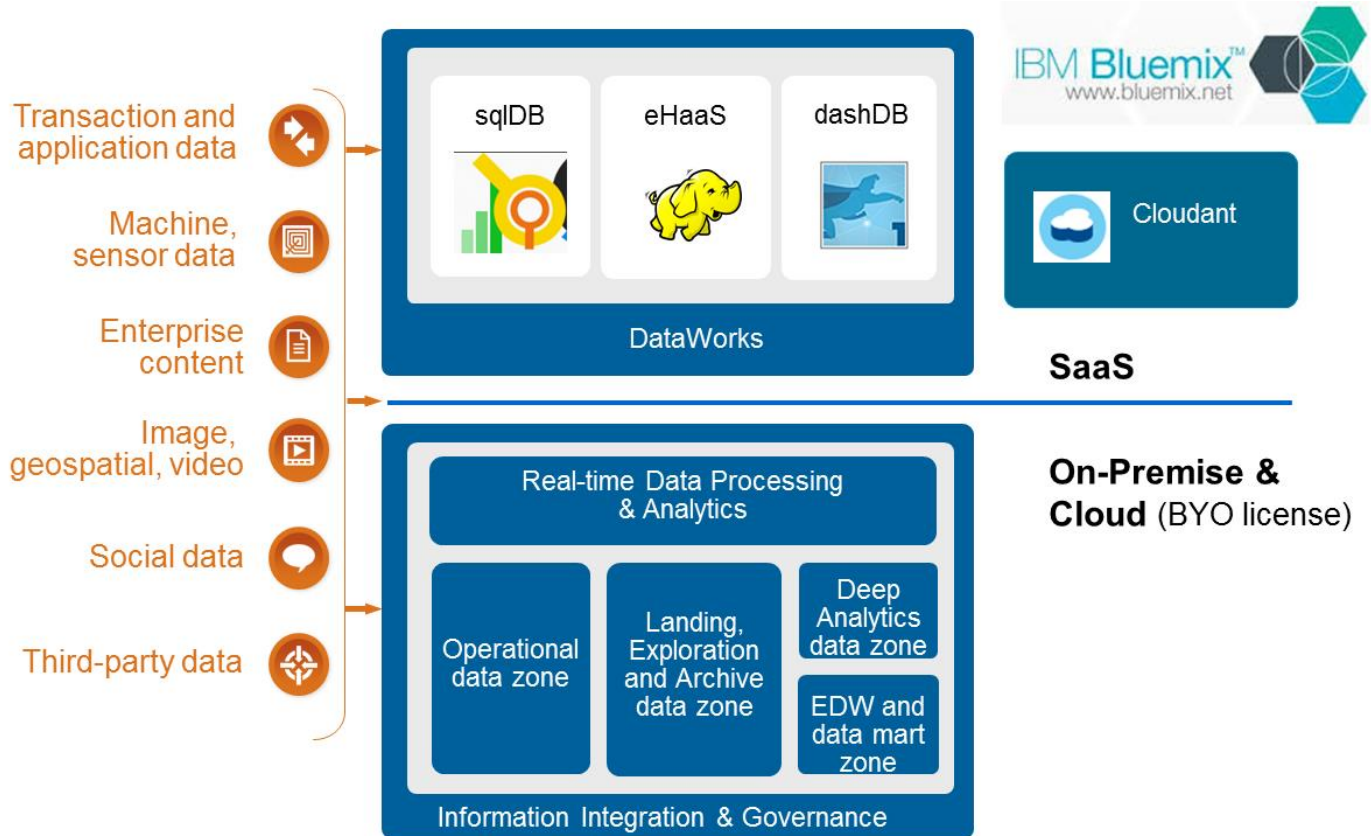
Transaction and application data

Machine, sensor data

Enterprise content

Image, geospatial, video

Social data

Third-party data

sqlDB

eHaaS

dashDB

DataWorks

IBM Bluemix™
www.bluemix.net

Cloudant

SaaS

Real-time Data Processing & Analytics

Operational data zone

Landing, Exploration and Archive data zone

Deep Analytics data zone

EDW and data mart zone

Information Integration & Governance

On-Premise & Cloud (BYO license)